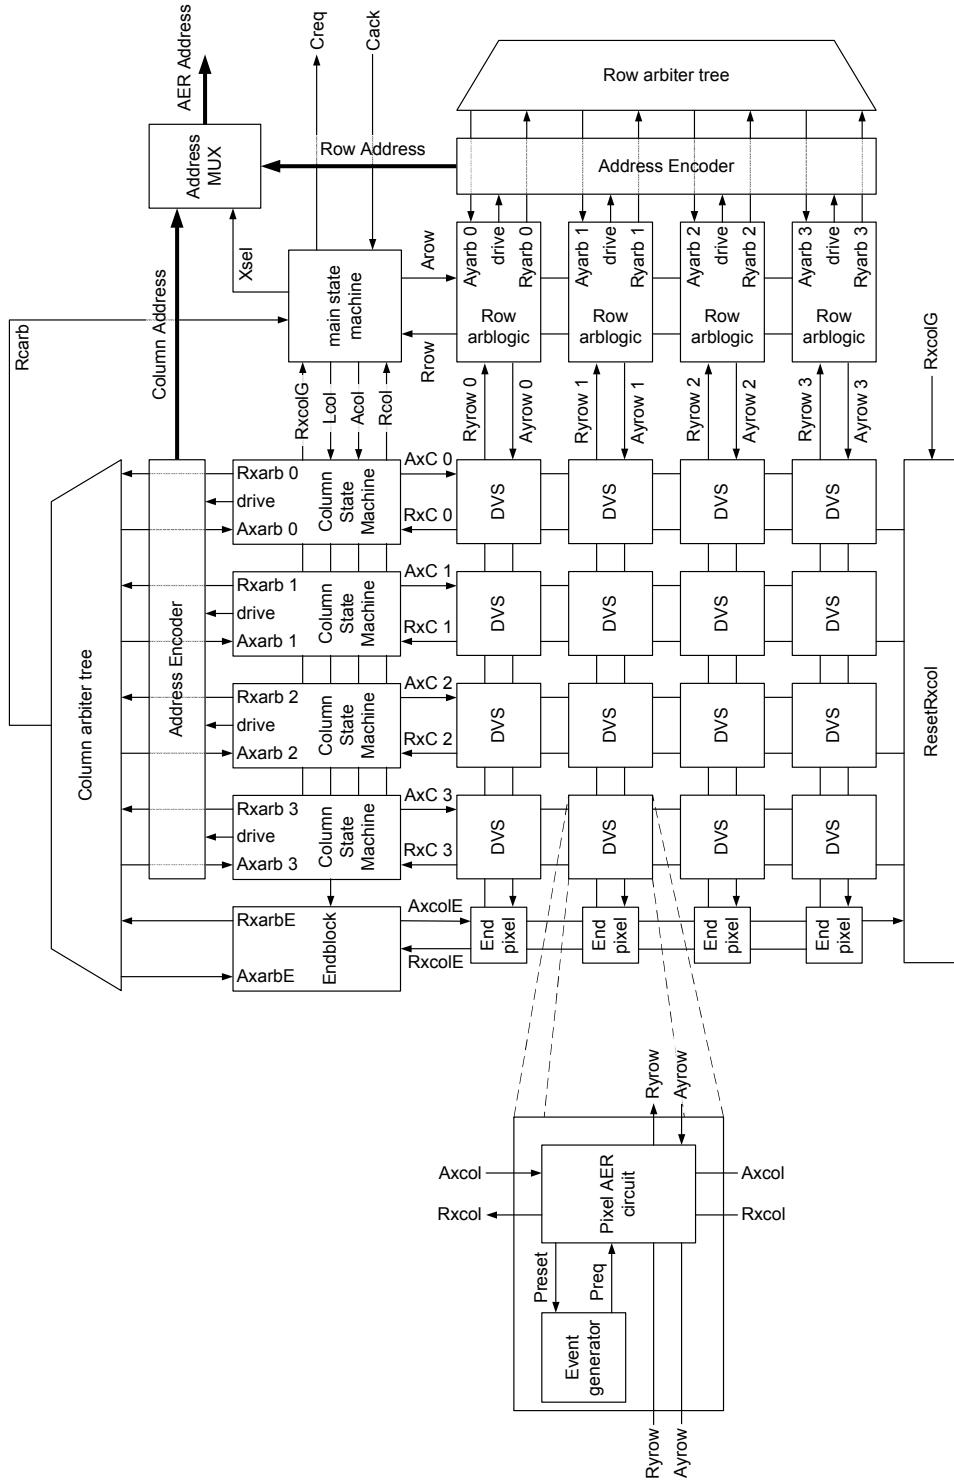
AER Address
Creq
Cack
Row arbiter tree
Address MUX
Row Address
Address Encoder
Ayarb 0
drive
Ryarb 0
Ayarb 1
drive
Ryarb 1
Ayarb 2
drive
Ryarb 2
Ayarb 3
drive
Ryarb 3
Xsel
main state machine
Arow
Row arblogic
Row arblogic
Row arblogic
Row arblogic
Column Address
Rcarb
Rrow
RxcolG
Ryrow 0
Ayrow 0
Ryrow 1
Ayrow 1
Ryrow 2
Ayrow 2
Ryrow 3
Ayrow 3
RxcolG
Lcol
Acol
Rcol
Rxarb 0
drive
Axarb 0
Column State Machine
AxC 0
RxC 0
DVS
DVS
DVS
DVS
Rxarb 1
drive
Axarb 1
Column State Machine
AxC 1
RxC 1
DVS
DVS
DVS
DVS
Column arbiter tree
Address Encoder
Rxarb 2
drive
Axarb 2
Column State Machine
AxC 2
RxC 2
DVS
DVS
DVS
DVS
ResetRxcol
Rxarb 3
drive
Axarb 3
Column State Machine
AxC 3
RxC 3
DVS
DVS
DVS
DVS
RxarbE
AxarbE
Endblock
AxcolE
RxcolE
End pixel
End pixel
End pixel
End pixel
Ryrow
Ayrow
Axcol
Rxcol
Pixel AER circuit
Axcol
Rxcol
Preset
Preq
Event generator
Ryrow
Ayrow